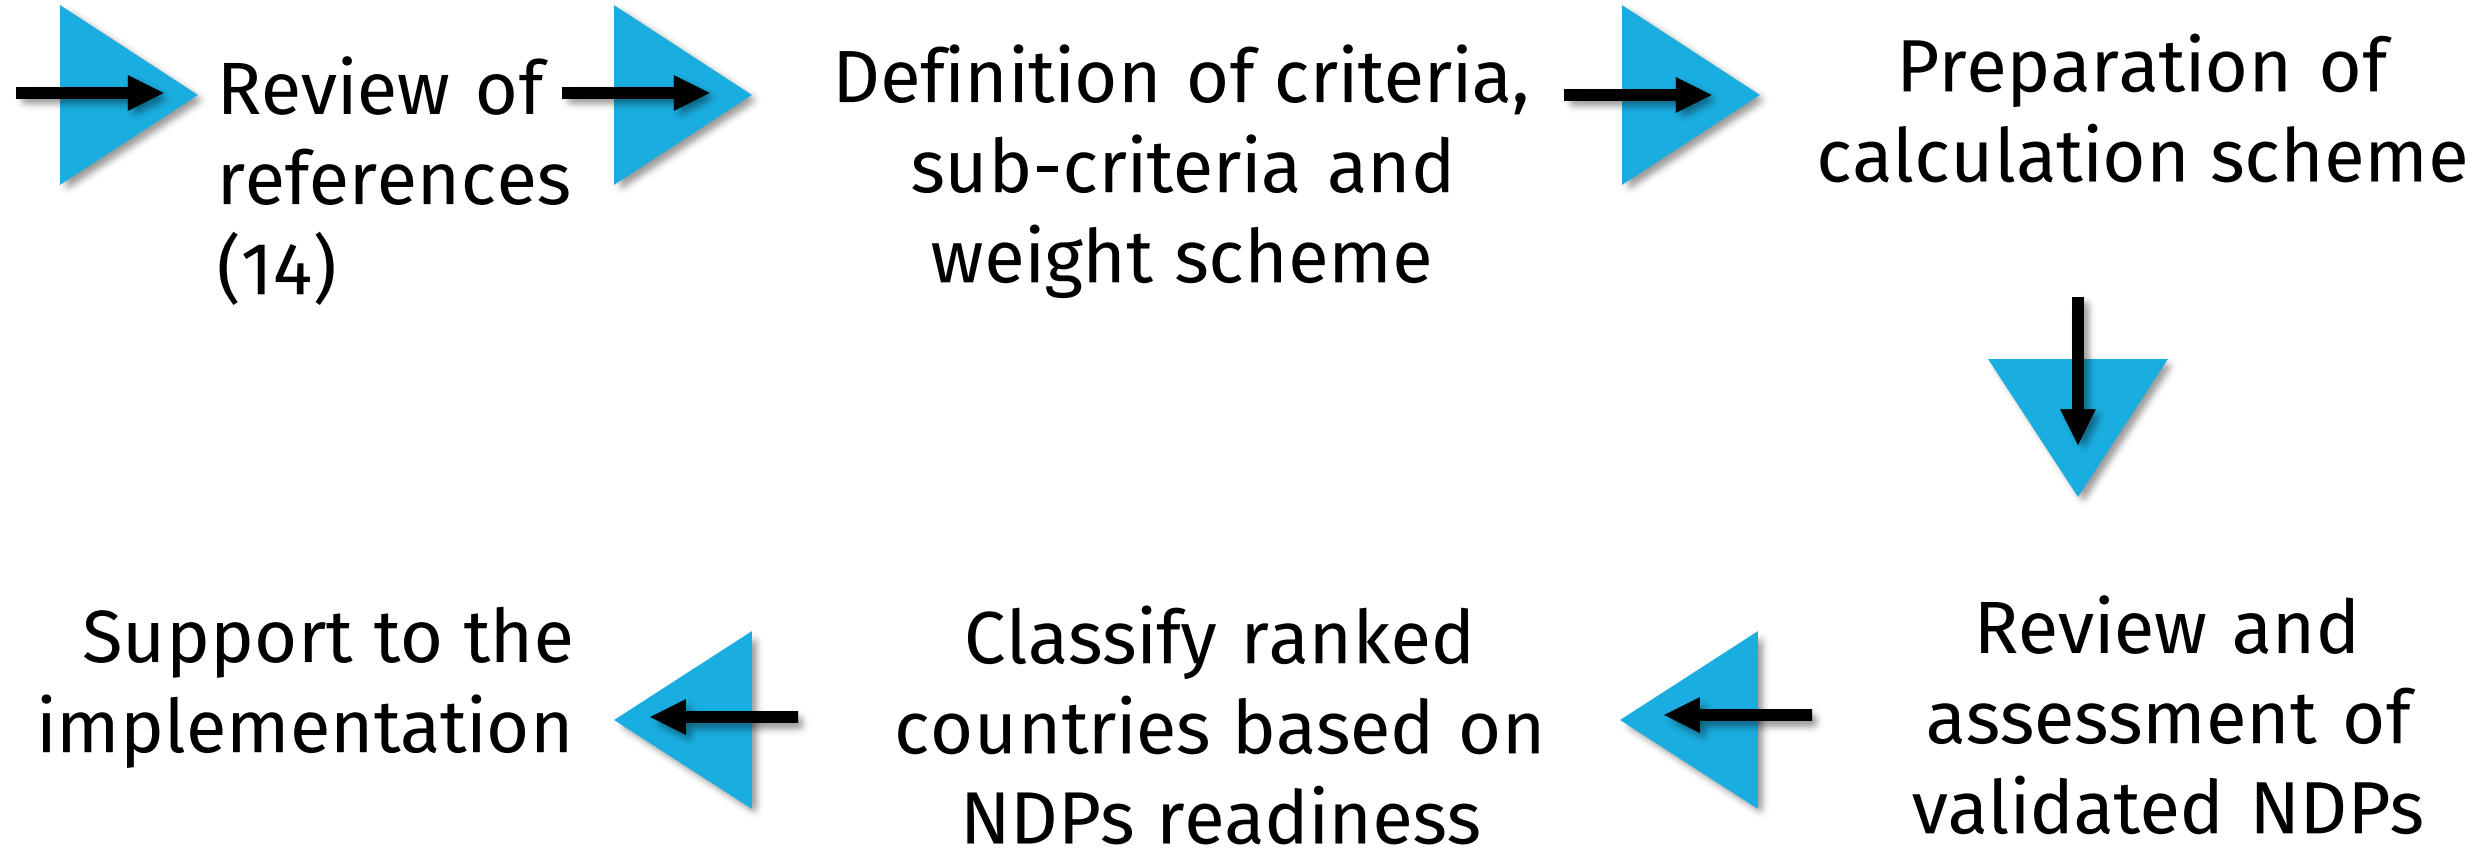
Review of references (14)

Definition of criteria, sub-criteria and weight scheme

Preparation of calculation scheme

Review and assessment of validated NDPs

Classify ranked countries based on NDPs readiness

Support to the implementation